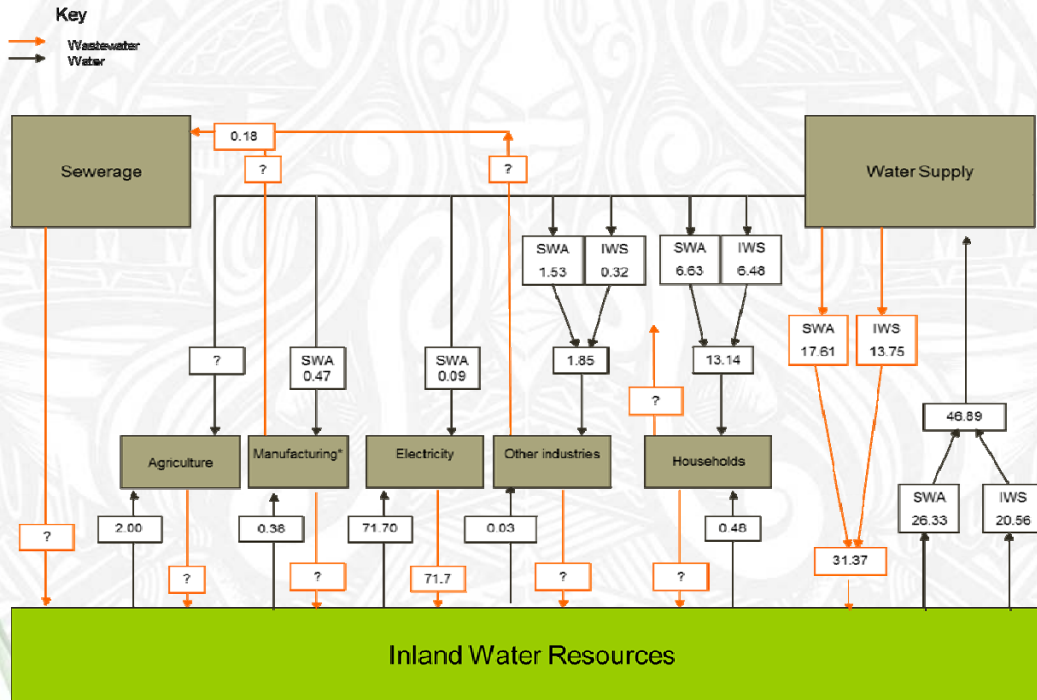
Key
Wastewater
Water

Sewerage
0.18
?
?
Water Supply

SWA
1.53
IWS
0.32
SWA
6.63
IWS
6.48

1.85
13.14

?
SWA
0.47
SWA
0.09
?
SWA
17.61
IWS
13.75

46.89

Agriculture
Manufacturing*
Electricity
Other industries
Households

SWA
26.33
IWS
20.56

?
2.00
0.36
71.70
0.03
0.48

?
?
71.7
?
?
31.37

Inland Water Resources